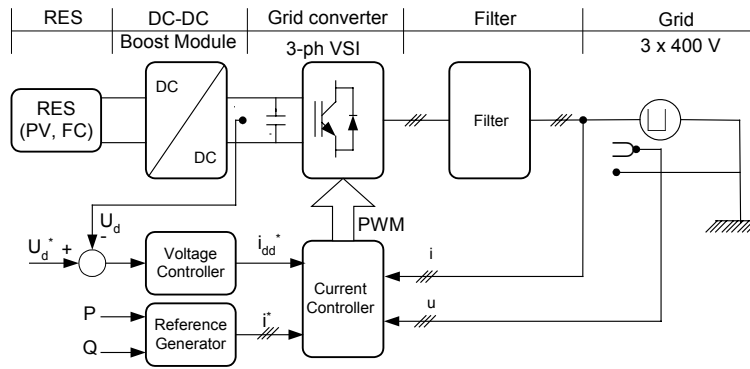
RES
DC-DC
Boost Module
Grid converter
3-ph VSI
Filter
Grid
3 x 400 V

RES
(PV, FC)
DC
DC
Filter
$U_d$
$U_d^*$ +
-
Voltage Controller
$i_{dd}^*$
PWM
Current Controller
i
u
P
Q
Reference Generator
$i^*$